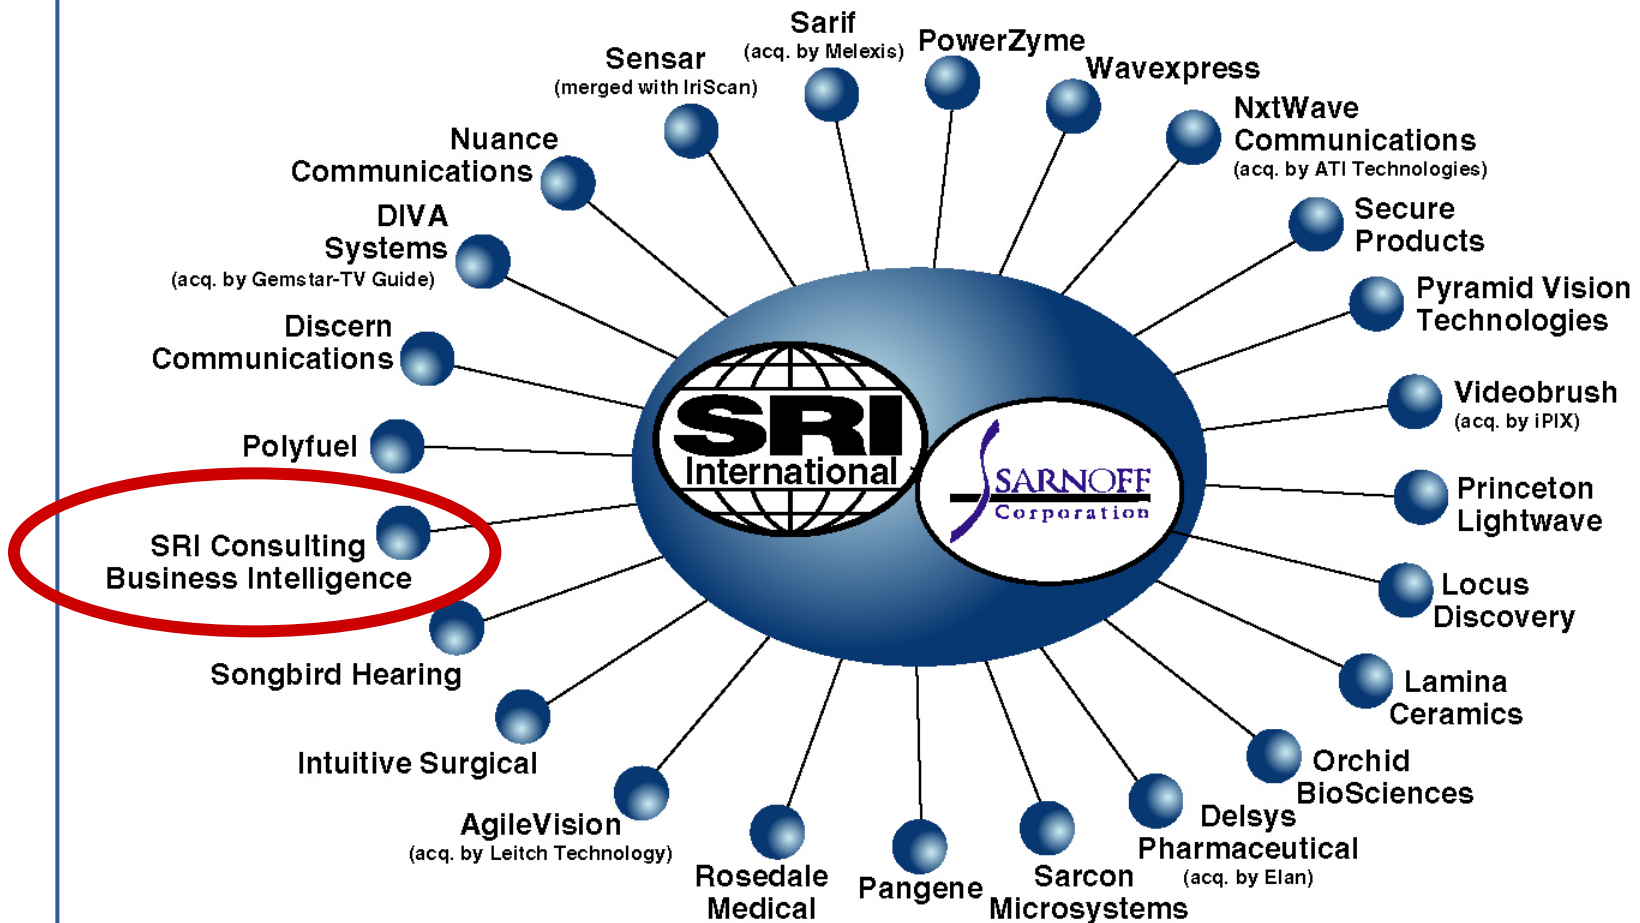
SRI International

SARNOFF Corporation

Sarif (acq. by Melexis)

PowerZyme

Wavexpress

Sensar (merged with IriScan)

NxtWave Communications (acq. by ATI Technologies)

Nuance Communications

Secure Products

DIVA Systems (acq. by Gemstar-TV Guide)

Pyramid Vision Technologies

Discern Communications

Videobrush (acq. by iPIX)

Polyfuel

Princeton Lightwave

SRI Consulting Business Intelligence

Locus Discovery

Songbird Hearing

Lamina Ceramics

Intuitive Surgical

Orchid BioSciences

AgileVision (acq. by Leitch Technology)

Delsys Pharmaceutical (acq. by Elan)

Rosedale Medical

Pangene

Sarcon Microsystems